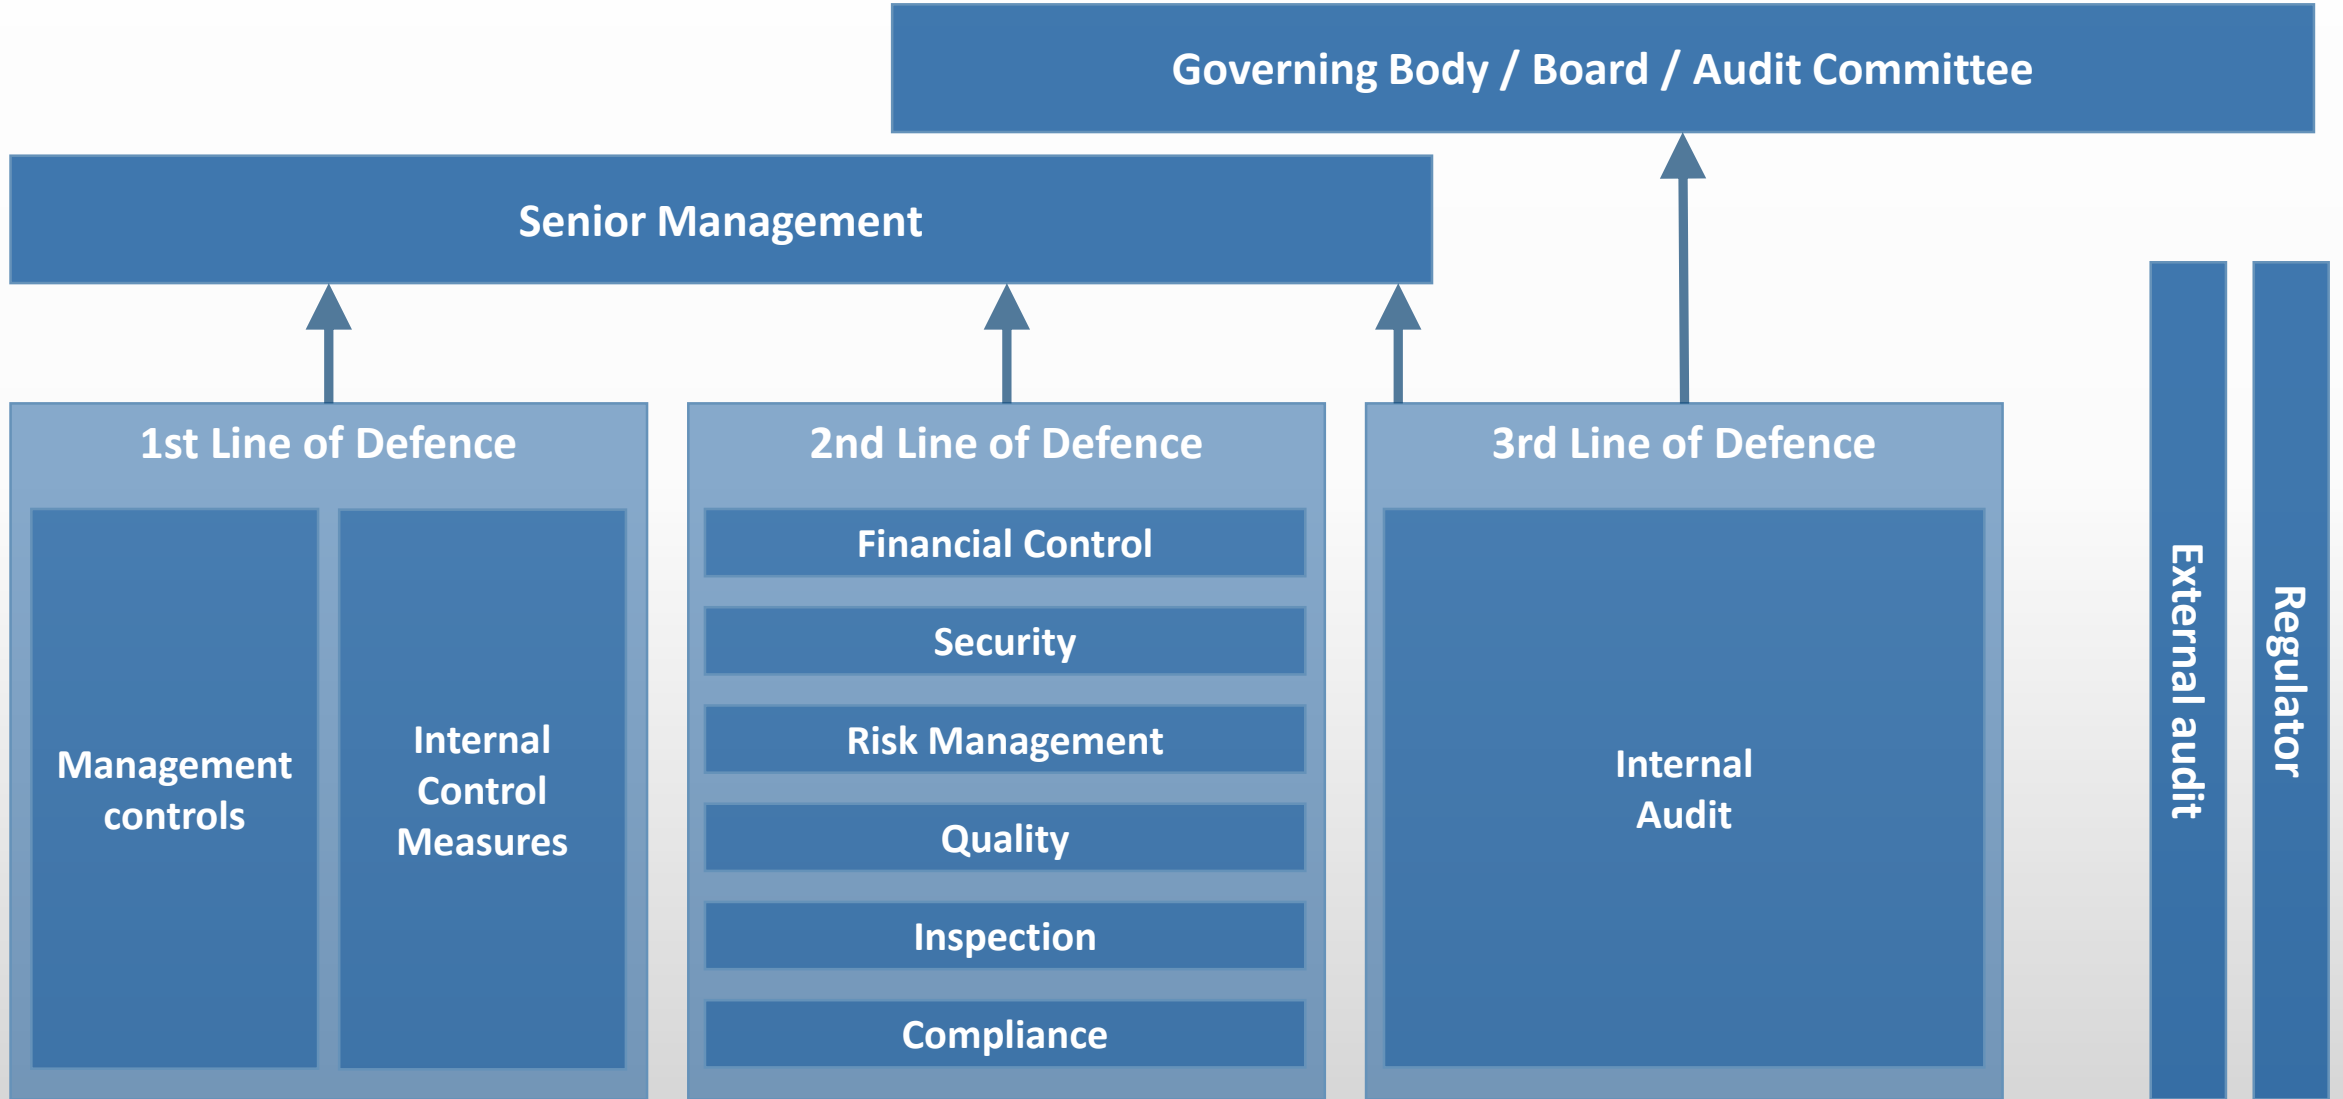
Governing Body / Board / Audit Committee

Senior Management

1st Line of Defence

Management controls

Internal Control Measures

2nd Line of Defence

Financial Control

Security

Risk Management

Quality

Inspection

Compliance

3rd Line of Defence

Internal Audit

External audit

Regulator